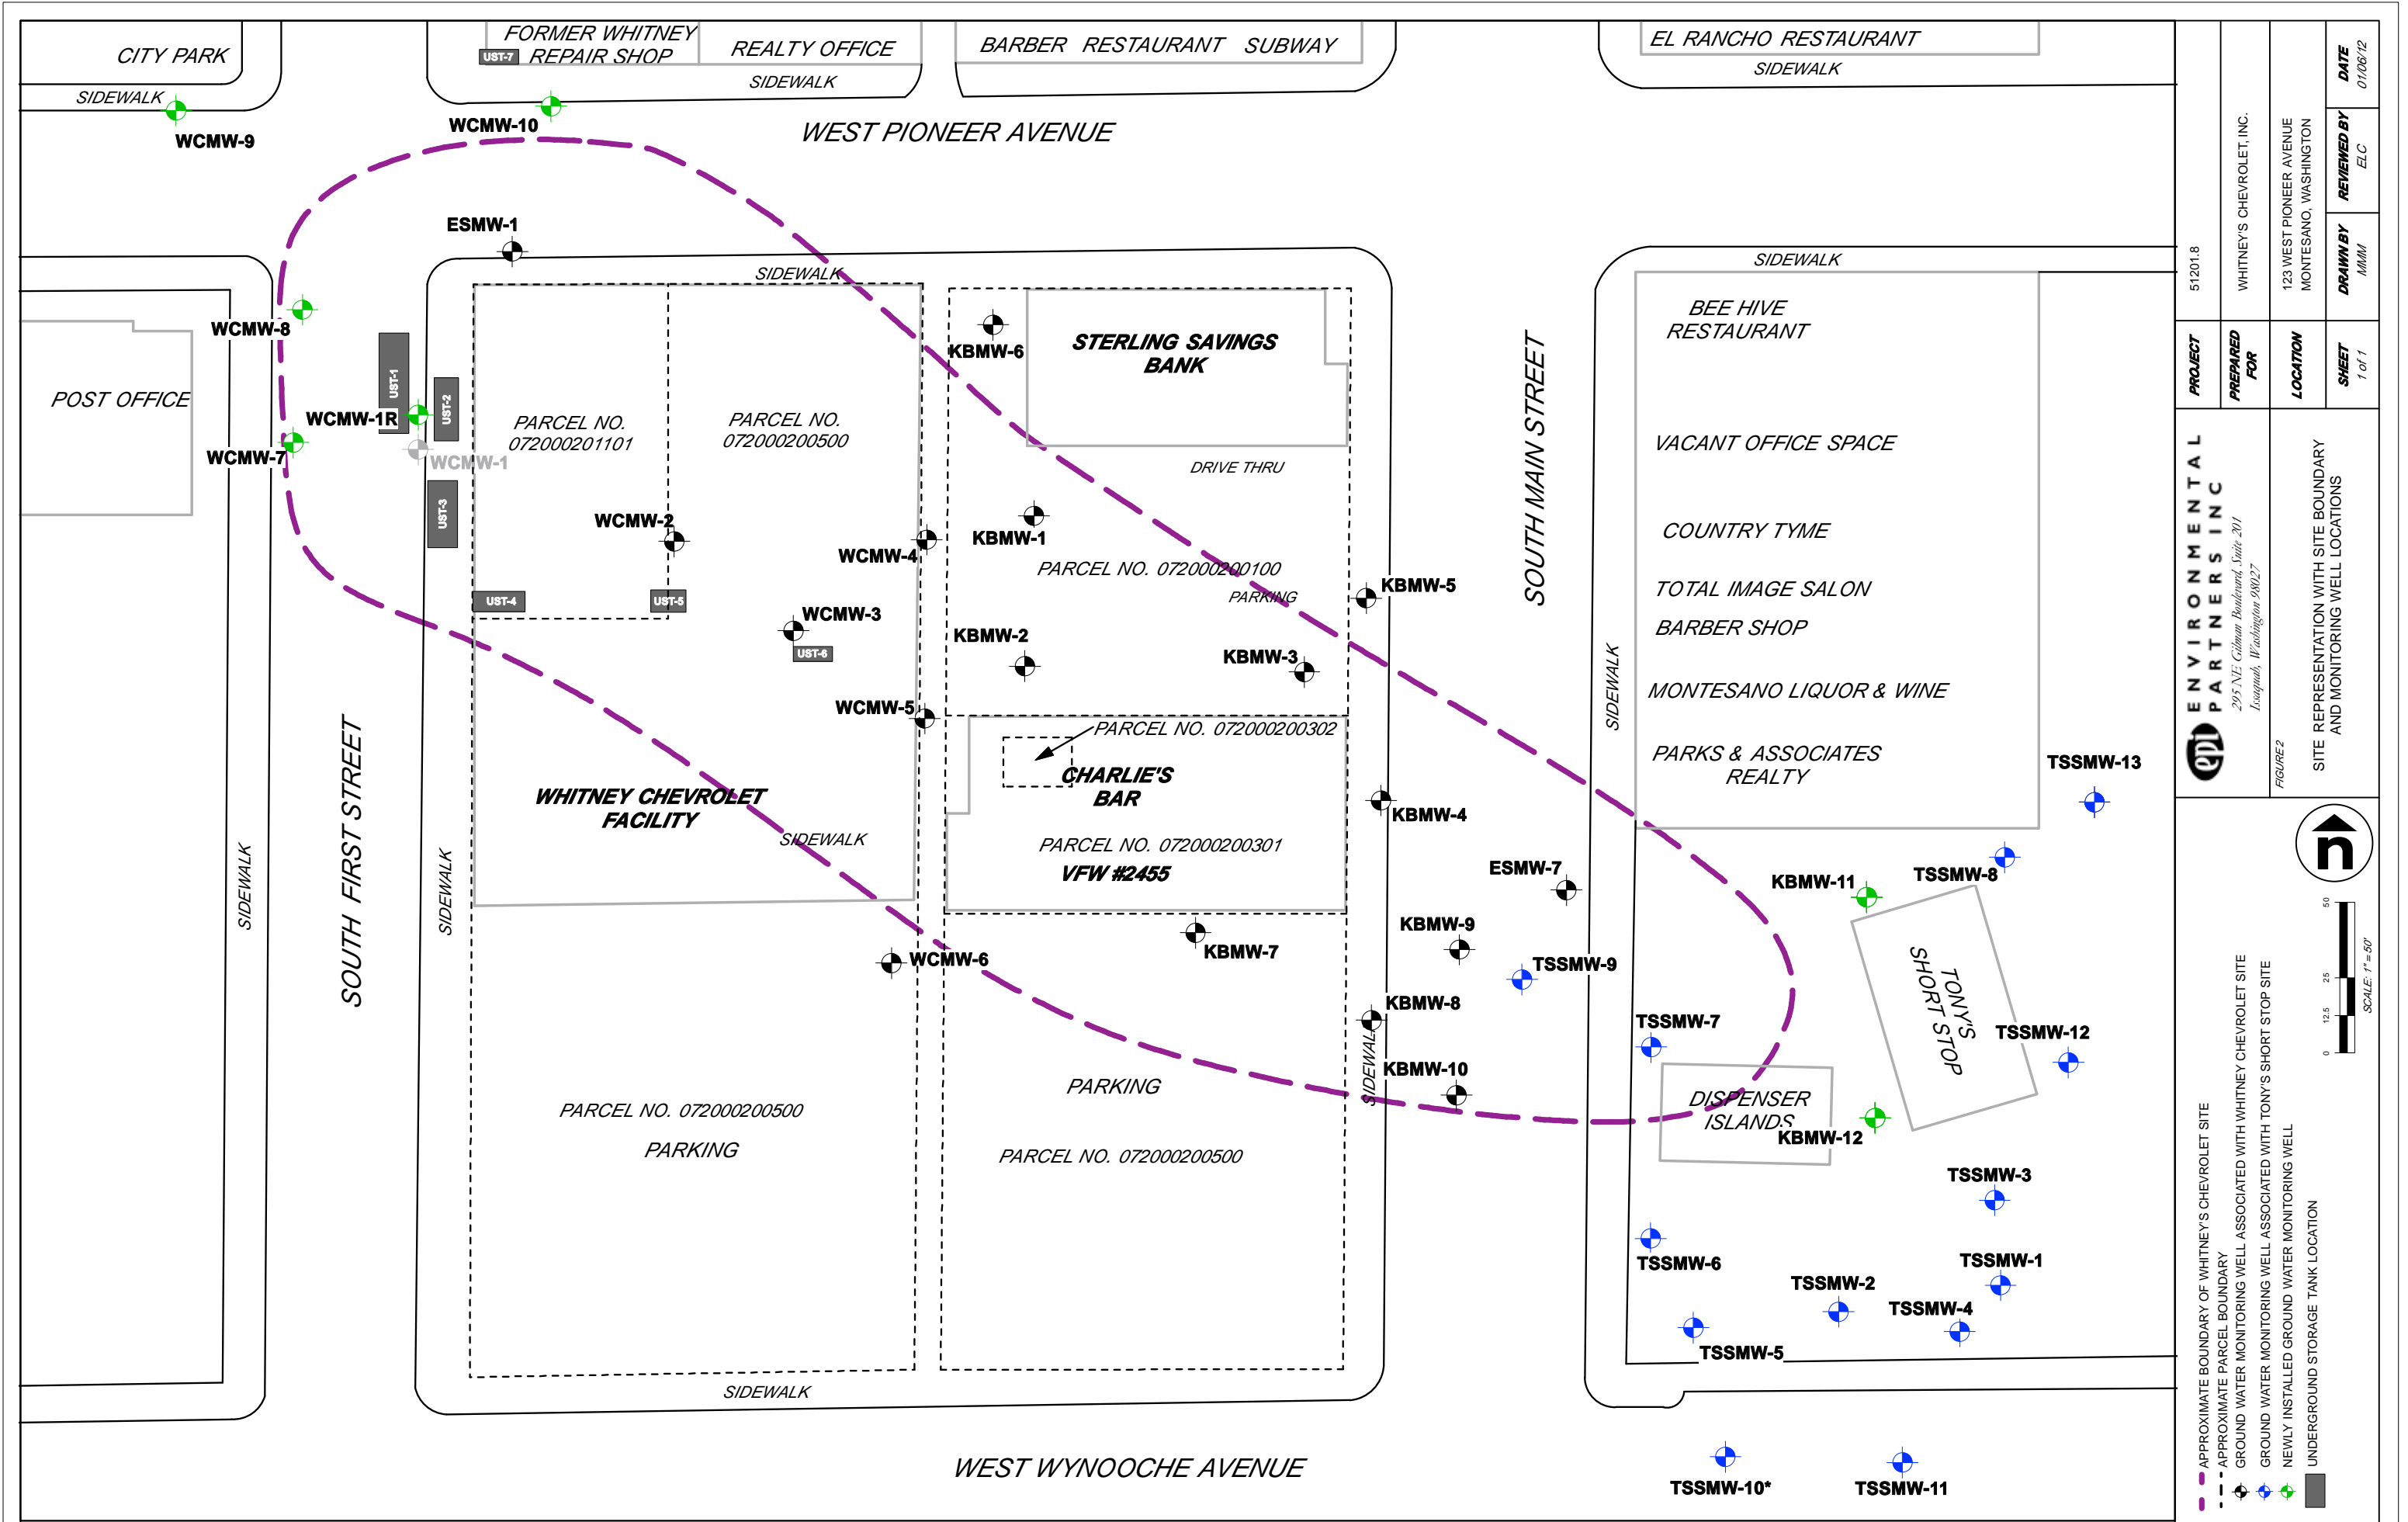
CITY PARK
SIDEWALK
WCMW-9
FORMER WHITNEY REPAIR SHOP
UST-7
REALTY OFFICE
SIDEWALK
WCMW-10
BARBER RESTAURANT SUBWAY
EL RANCHO RESTAURANT
SIDEWALK
WEST PIONEER AVENUE
ESMW-1
SIDEWALK
WCMW-8
POST OFFICE
UST-1
UST-2
WCMW-1R
WCMW-7
WCMW-1
UST-3
PARCEL NO. 072000201101
PARCEL NO. 072000200500
WCMW-2
UST-4
UST-5
WCMW-4
WCMW-3
UST-6
WCMW-5
KBMW-6
STERLING SAVINGS BANK
DRIVE THRU
KBMW-1
PARCEL NO. 072000200100
PARKING
KBMW-5
KBMW-2
KBMW-3
SOUTH MAIN STREET
SIDEWALK
BEE HIVE RESTAURANT
VACANT OFFICE SPACE
COUNTRY TYME
TOTAL IMAGE SALON
BARBER SHOP
MONTESANO LIQUOR & WINE
PARKS & ASSOCIATES REALTY
TSSMW-13
PARCEL NO. 072000200302
CHARLIE'S BAR
WHITNEY CHEVROLET FACILITY
SIDEWALK
PARCEL NO. 072000200301
VFW #2455
KBMW-4
ESMW-7
KBMW-11
TSSMW-8
SOUTH FIRST STREET
SIDEWALK
SIDEWALK
WCMW-6
KBMW-7
KBMW-9
TSSMW-9
KBMW-8
TONY'S SHORT STOP
TSSMW-7
TSSMW-12
SIDEWALK
KBMW-10
PARKING
DISPENSER ISLANDS
KBMW-12
PARCEL NO. 072000200500
PARKING
PARCEL NO. 072000200500
TSSMW-3
TSSMW-6
TSSMW-1
TSSMW-2
TSSMW-4
TSSMW-5
SIDEWALK
WEST WYNOOCHE AVENUE
TSSMW-10*
TSSMW-11
51201.8
WHITNEY'S CHEVROLET, INC.
123 WEST PIONEER AVENUE MONTESANO, WASHINGTON
DATE 01/06/12
REVIEWED BY ELC
DRAWN BY MMM
PROJECT
PREPARED FOR
LOCATION
SHEET 1 of 1
ENVIRONMENTAL PARTNERS INC
295 NE Gilman Boulevard, Suite 201 Issaquah, Washington 98027
FIGURE 2
SITE REPRESENTATION WITH SITE BOUNDARY AND MONITORING WELL LOCATIONS
0 12.5 25 50
SCALE: 1" = 50'
APPROXIMATE BOUNDARY OF WHITNEY'S CHEVROLET SITE
APPROXIMATE PARCEL BOUNDARY
GROUND WATER MONITORING WELL ASSOCIATED WITH WHITNEY CHEVROLET SITE
GROUND WATER MONITORING WELL ASSOCIATED WITH TONY'S SHORT STOP SITE
NEWLY INSTALLED GROUND WATER MONITORING WELL
UNDERGROUND STORAGE TANK LOCATION